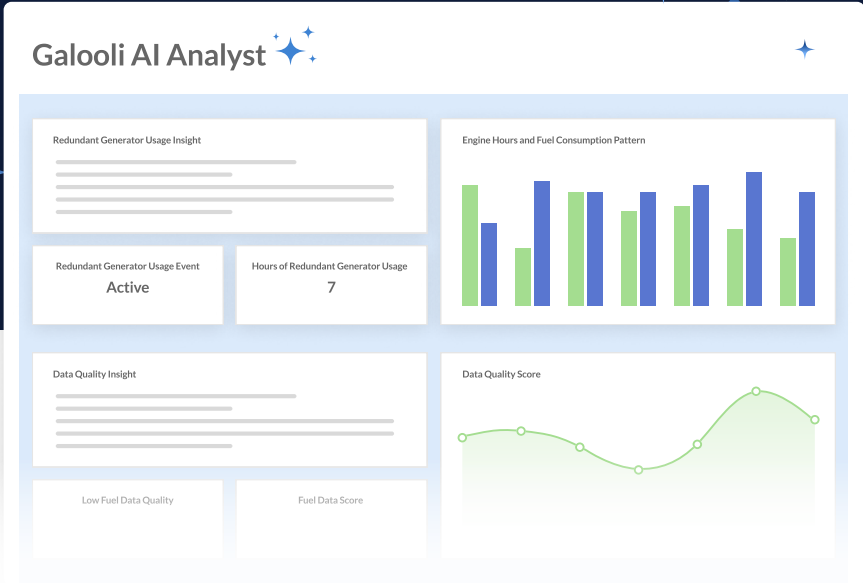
Galooli AI Analyst

Redundant Generator Usage Insight

Engine Hours and Fuel Consumption Pattern

Redundant Generator Usage Event
Active

Hours of Redundant Generator Usage
7

Data Quality Insight

Data Quality Score

Low Fuel Data Quality

Fuel Data Score